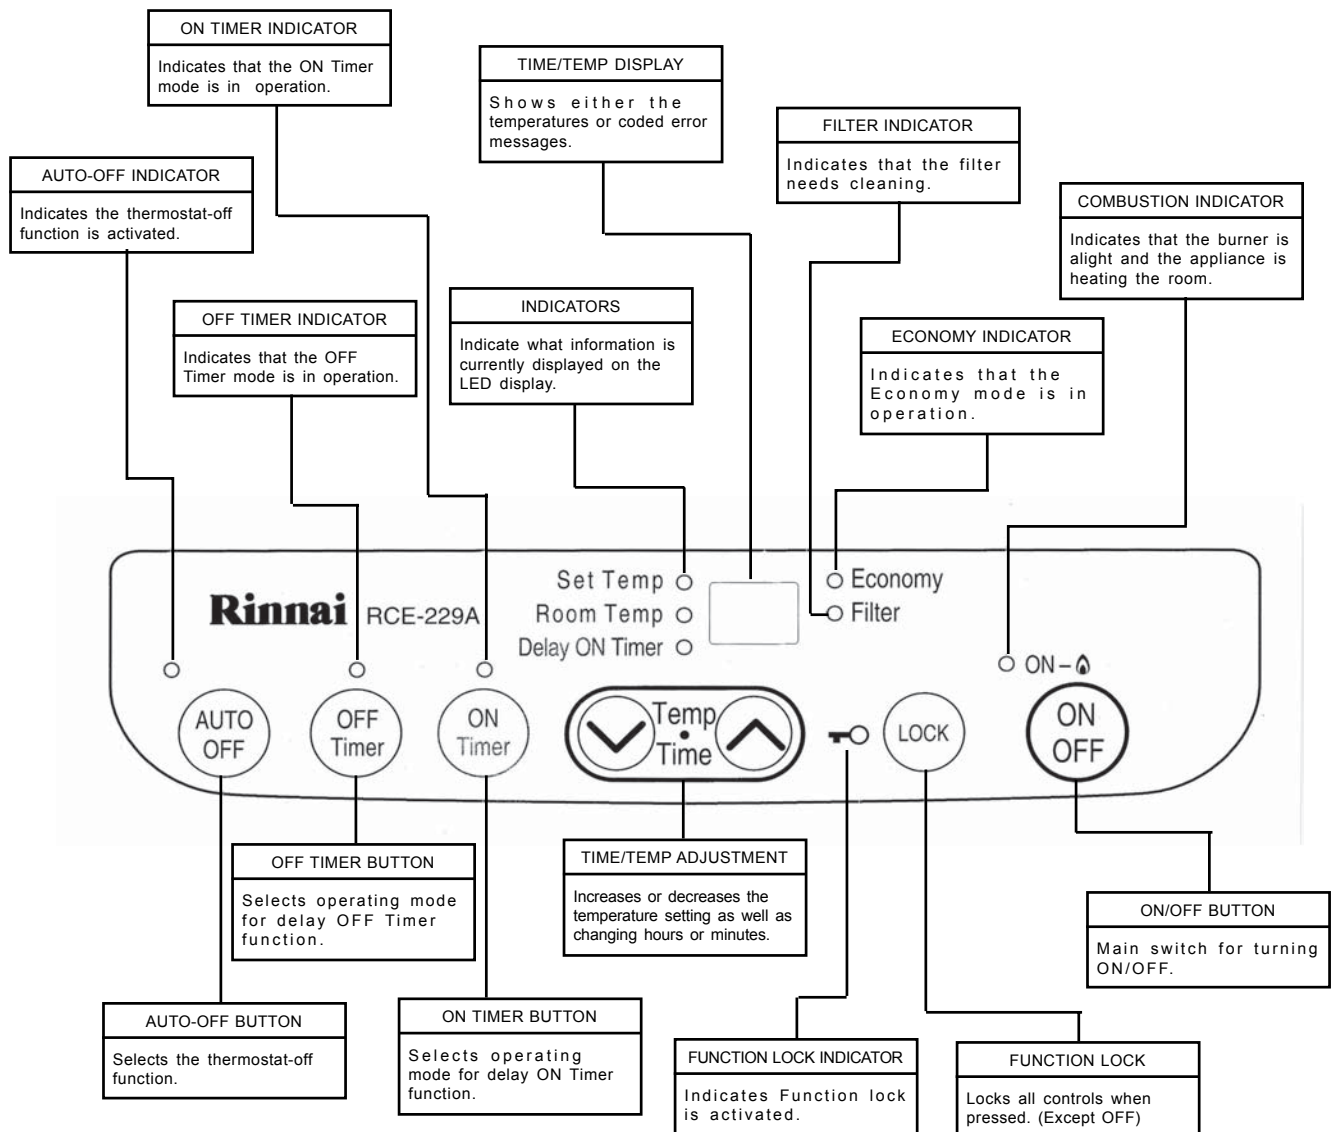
ON TIMER INDICATOR

Indicates that the ON Timer mode is in operation.

TIME/TEMP DISPLAY

Shows either the temperatures or coded error messages.

FILTER INDICATOR

Indicates that the filter needs cleaning.

AUTO-OFF INDICATOR

Indicates the thermostat-off function is activated.

COMBUSTION INDICATOR

Indicates that the burner is alight and the appliance is heating the room.

INDICATORS

Indicate what information is currently displayed on the LED display.

OFF TIMER INDICATOR

Indicates that the OFF Timer mode is in operation.

ECONOMY INDICATOR

Indicates that the Economy mode is in operation.

Rinnai RCE-229A

Set Temp

Room Temp

Delay ON Timer

Economy

Filter

ON – 

AUTO OFF

OFF Timer

ON Timer

Temp • Time

LOCK

ON OFF

OFF TIMER BUTTON

Selects operating mode for delay OFF Timer function.

TIME/TEMP ADJUSTMENT

Increases or decreases the temperature setting as well as changing hours or minutes.

ON/OFF BUTTON

Main switch for turning ON/OFF.

AUTO-OFF BUTTON

Selects the thermostat-off function.

ON TIMER BUTTON

Selects operating mode for delay ON Timer function.

FUNCTION LOCK INDICATOR

Indicates Function lock is activated.

FUNCTION LOCK

Locks all controls when pressed. (Except OFF)